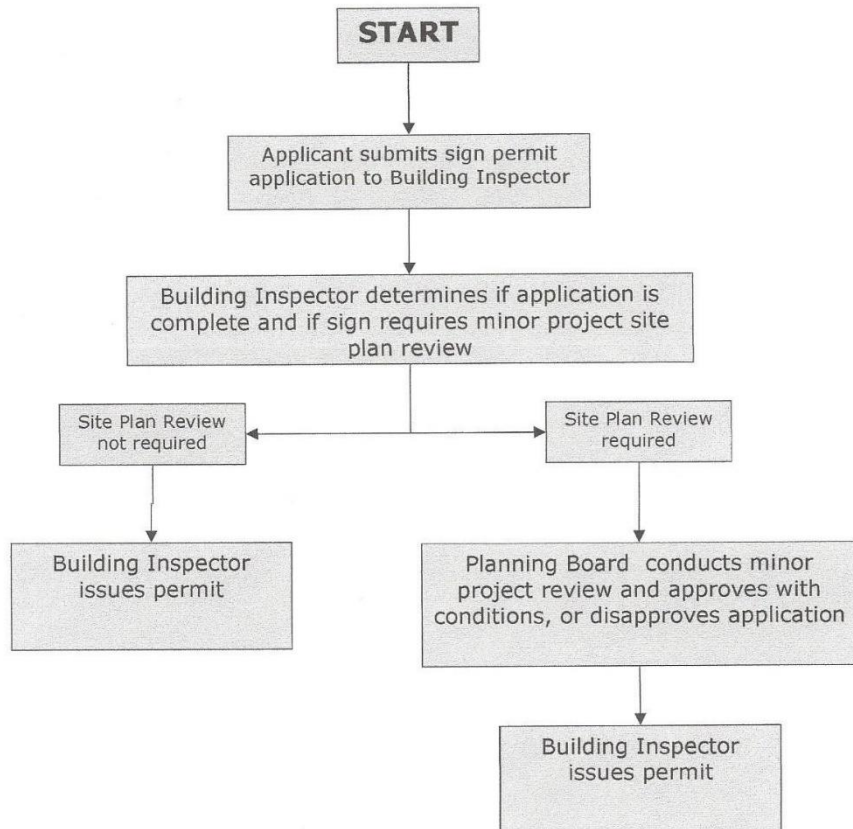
START

Applicant submits sign permit application to Building Inspector

Building Inspector determines if application is complete and if sign requires minor project site plan review

Site Plan Review not required

Site Plan Review required

Building Inspector issues permit

Planning Board conducts minor project review and approves with conditions, or disapproves application

Building Inspector issues permit